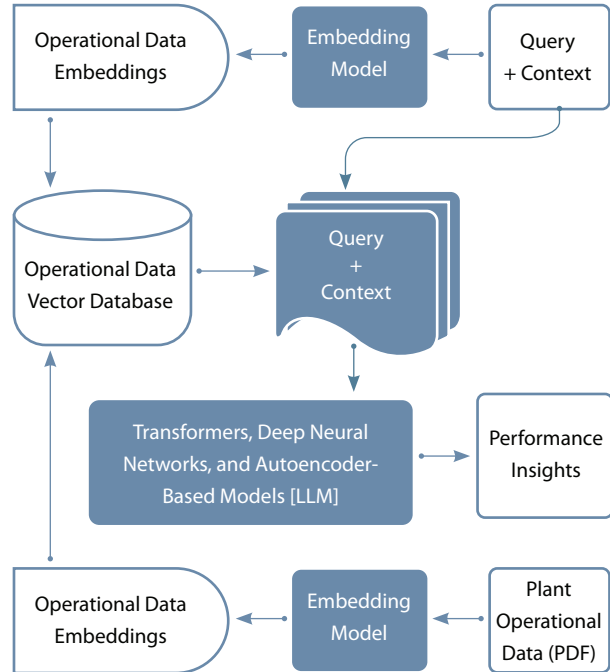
Operational Data Embeddings

Embedding Model

Query + Context

Operational Data Vector Database

Query + Context

Transformers, Deep Neural Networks, and Autoencoder-Based Models [LLM]

Performance Insights

Operational Data Embeddings

Embedding Model

Plant Operational Data (PDF)